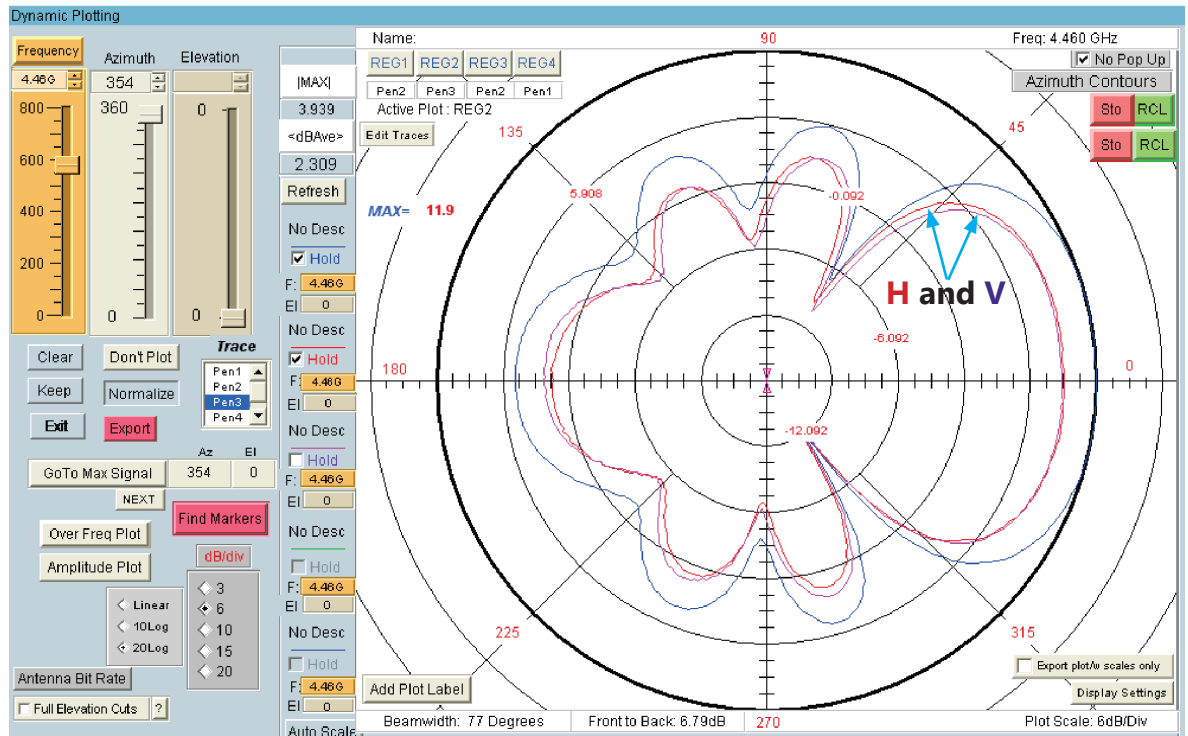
Dynamic Plotting

Frequency
Azimuth
Elevation
4.46G
354
800
360
0
600
400
200
0
0
0

|MAX|
3.939
<dBAve>
2.309
Refresh

Name:
90
Freq: 4.460 GHz
REG1 REG2 REG3 REG4
Pen2 Pen3 Pen2 Pen1
Active Plot : REG2
No Pop Up
Azimuth Contours
Sto RCL
Sto RCL
Edit Traces
135
45
5.908
-0.092
MAX= 11.9
H and V
-6.092
180
0
-12.092
225
315
270

No Desc
Hold
F: 4.46G
El 0
No Desc
Hold
F: 4.46G
El 0
No Desc
Hold
F: 4.46G
El 0
No Desc
Hold
F: 4.46G
El 0
No Desc
Hold
F: 4.46G
El 0
Auto Scale

Clear
Don't Plot
Trace
Keep
Normalize
Pen1
Pen2
Pen3
Pen4
Exit
Export
Az
El
GoTo Max Signal
354
0
NEXT
Find Markers
Over Freq Plot
dB/div
Amplitude Plot
3
6
10
15
20
Linear
10Log
20Log
Antenna Bit Rate
Full Elevation Cuts
?

Add Plot Label
Export plot/w scales only
Display Settings
Beamwidth: 77 Degrees
Front to Back: 6.79dB
Plot Scale: 6dB/Div